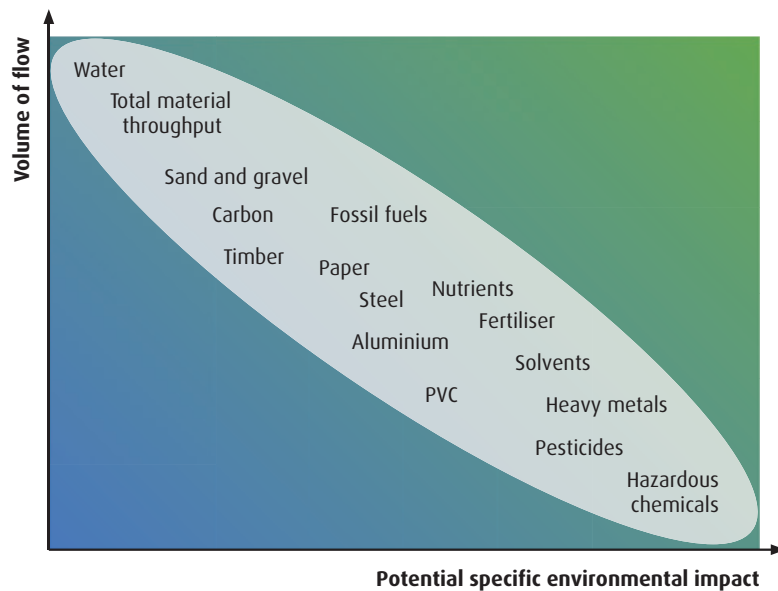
Volume of flow

Water
Total material throughput
Sand and gravel
Carbon
Fossil fuels
Timber
Paper
Steel
Nutrients
Fertiliser
Aluminium
Solvents
PVC
Heavy metals
Pesticides
Hazardous chemicals

Potential specific environmental impact